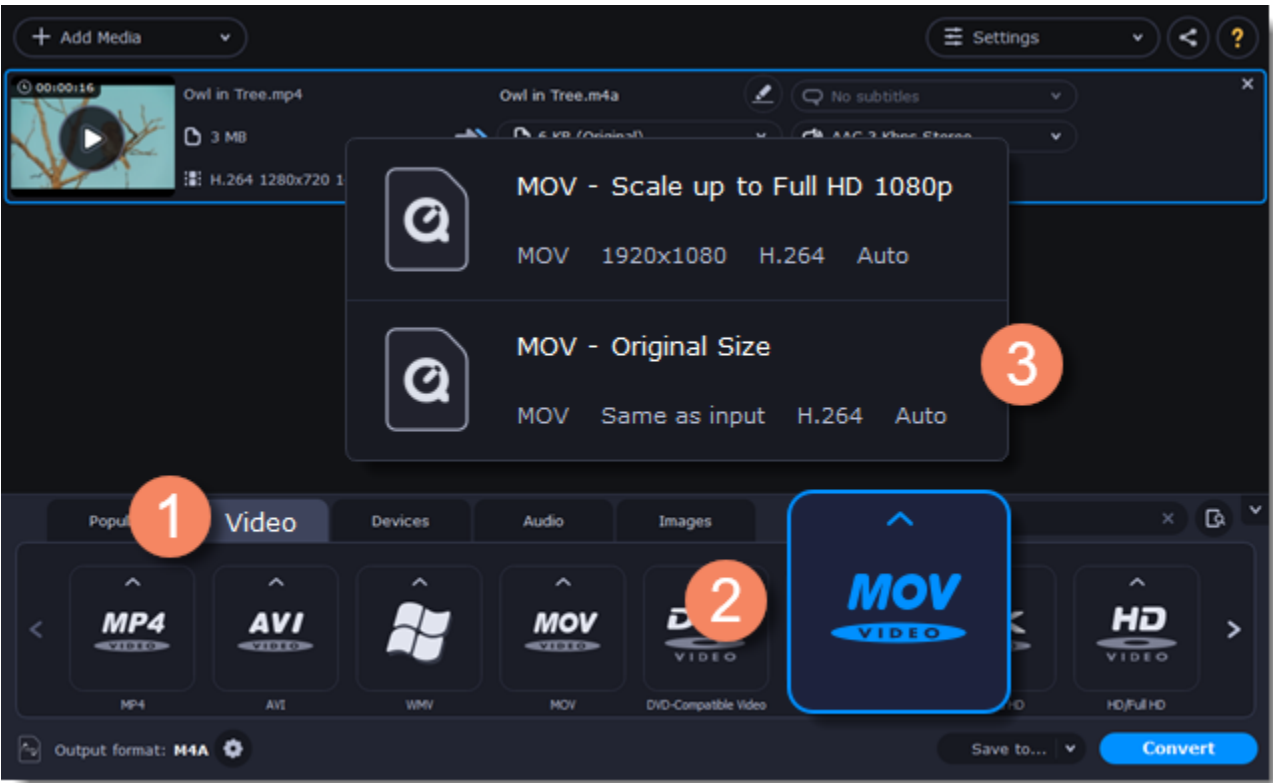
+ Add Media

Settings

?

00:00:16

Owl in Tree.mp4

3 MB

H.264 1280x720 1

Owl in Tree.m4a

No subtitles

6 KB (Original)

AAC 3 Kbps Stereo

MOV - Scale up to Full HD 1080p

MOV 1920x1080 H.264 Auto

MOV - Original Size

MOV Same as input H.264 Auto

3

Popu 1 Video

Devices

Audio

Images

2

MOV VIDEO

MP4 VIDEO

MP4

AVI VIDEO

AVI

WMV

MOV VIDEO

MOV

D VIDEO

DVD-Compatible Video

K

HD

HD VIDEO

HD/Full HD

Output format: M4A

Save to...

Convert